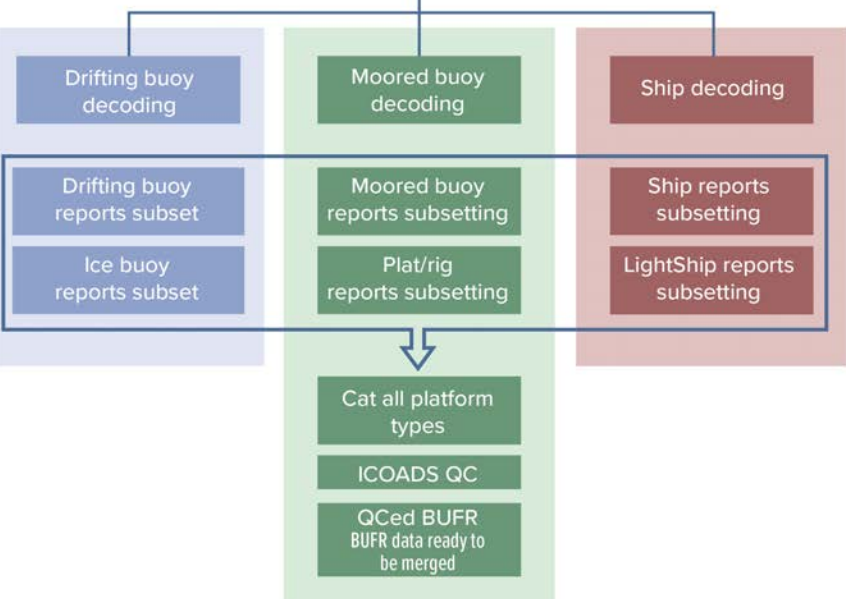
Drifting buoy decoding

Moored buoy decoding

Ship decoding

Drifting buoy reports subset

Ice buoy reports subset

Moored buoy reports subsetting

Plat/rig reports subsetting

Ship reports subsetting

LightShip reports subsetting

Cat all platform types

ICOADS QC

QCed BUFR
BUFR data ready to be merged